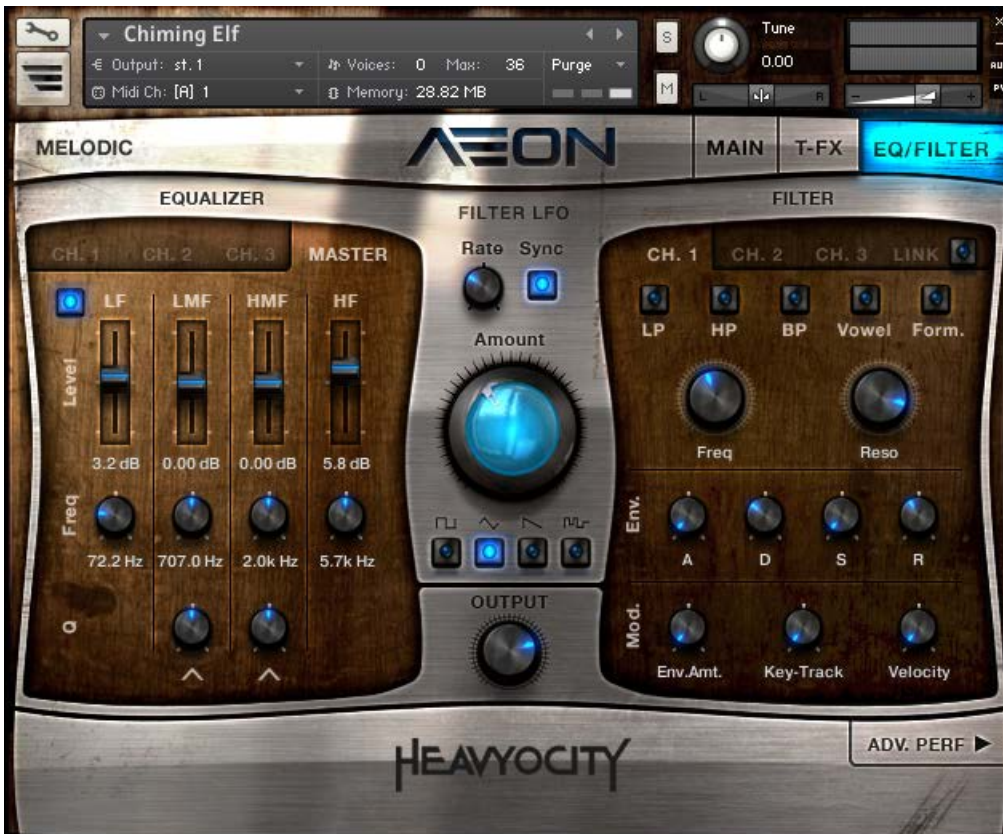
Chiming Elf
Output: st. 1
Voices: 0 Max: 36
Purge
Midi Ch: [A] 1
Memory: 28.82 MB
S
M
Tune
0.00
L
R
MELODIC
AEON
MAIN
T-FX
EQ/FILTER
EQUALIZER
FILTER LFO
FILTER
CH. 1
CH. 2
CH. 3
MASTER
LF
LMF
HMF
HF
Level
3.2 dB
0.00 dB
0.00 dB
5.8 dB
Freq
72.2 Hz
707.0 Hz
2.0k Hz
5.7k Hz
Q
Rate
Sync
Amount
OUTPUT
CH. 1
CH. 2
CH. 3
LINK
LP
HP
BP
Vowel
Form.
Freq
Reso
Env.
A
D
S
R
Mod.
Env.Amt.
Key-Track
Velocity
HEAVYOCITY
ADV. PERF ▶